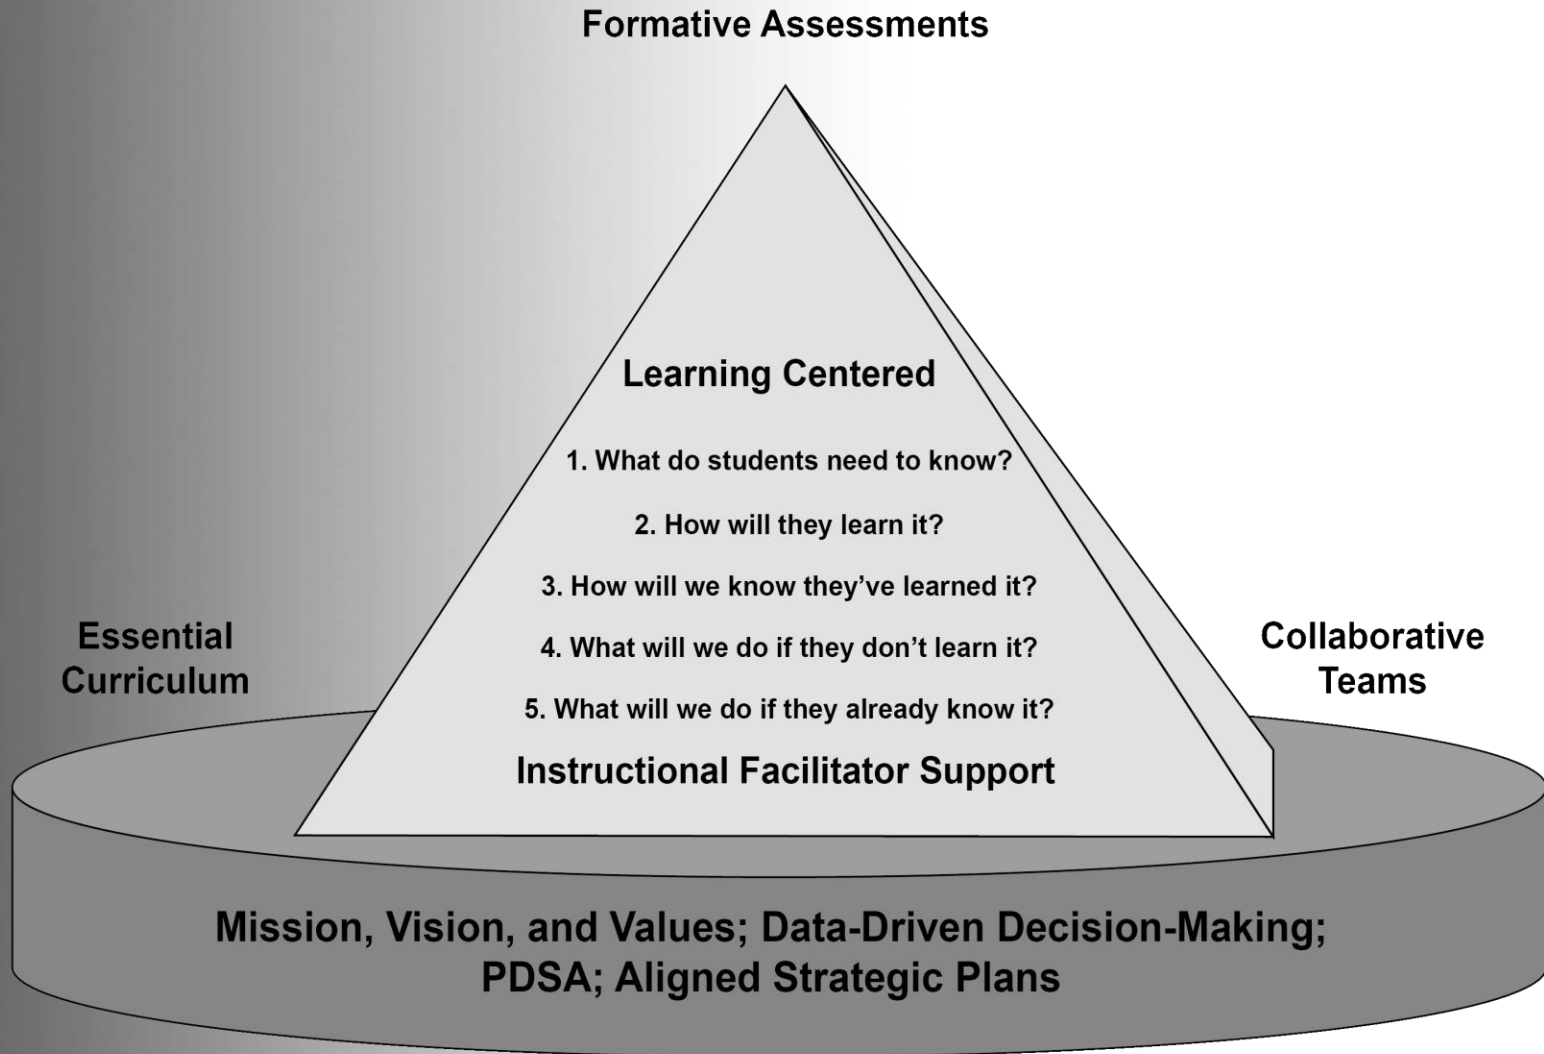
Formative Assessments

Learning Centered

1. What do students need to know?

2. How will they learn it?

3. How will we know they've learned it?

4. What will we do if they don't learn it?

5. What will we do if they already know it?

Instructional Facilitator Support

Essential Curriculum

Collaborative Teams

Mission, Vision, and Values; Data-Driven Decision-Making; PDSA; Aligned Strategic Plans